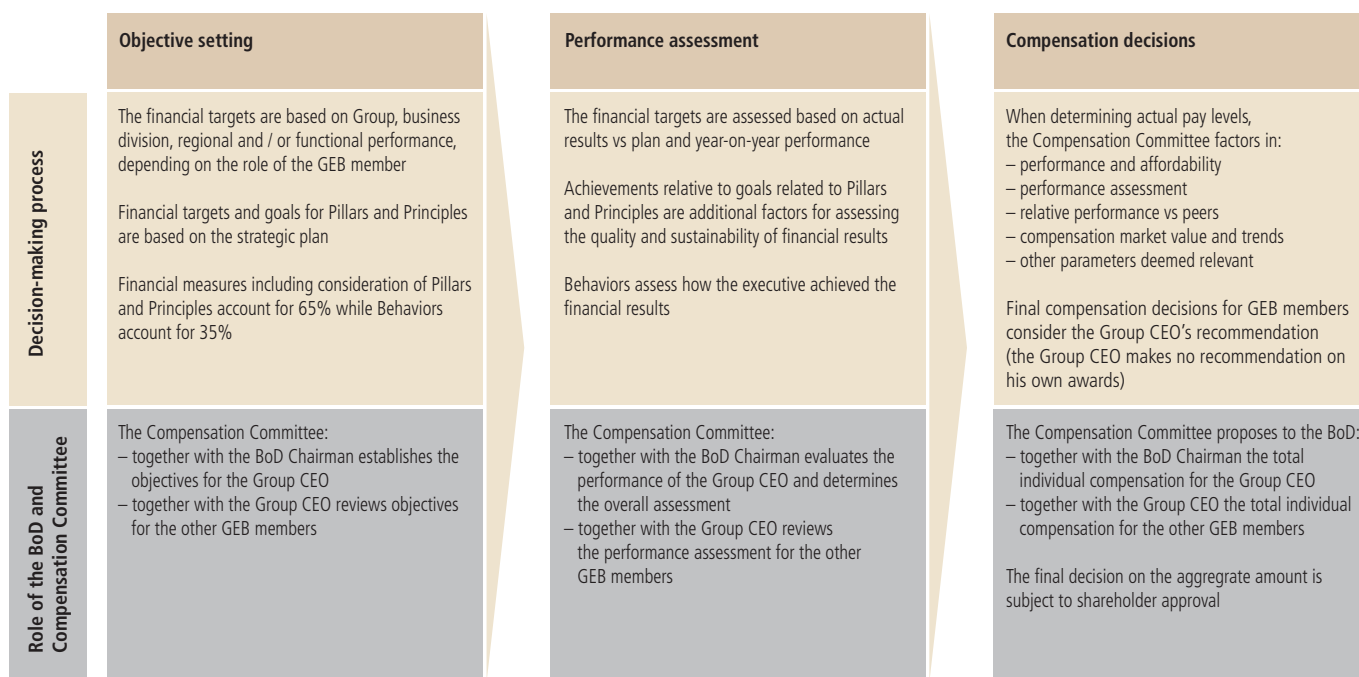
Objective setting

Performance assessment

Compensation decisions

Decision-making process

The financial targets are based on Group, business division, regional and / or functional performance, depending on the role of the GEB member

Financial targets and goals for Pillars and Principles are based on the strategic plan

Financial measures including consideration of Pillars and Principles account for 65% while Behaviors account for 35%

The financial targets are assessed based on actual results vs plan and year-on-year performance

Achievements relative to goals related to Pillars and Principles are additional factors for assessing the quality and sustainability of financial results

Behaviors assess how the executive achieved the financial results

When determining actual pay levels, the Compensation Committee factors in:
– performance and affordability
– performance assessment
– relative performance vs peers
– compensation market value and trends
– other parameters deemed relevant

Final compensation decisions for GEB members consider the Group CEO's recommendation (the Group CEO makes no recommendation on his own awards)

Role of the BoD and Compensation Committee

The Compensation Committee:
– together with the BoD Chairman establishes the objectives for the Group CEO
– together with the Group CEO reviews objectives for the other GEB members

The Compensation Committee:
– together with the BoD Chairman evaluates the performance of the Group CEO and determines the overall assessment
– together with the Group CEO reviews the performance assessment for the other GEB members

The Compensation Committee proposes to the BoD:
– together with the BoD Chairman the total individual compensation for the Group CEO
– together with the Group CEO the total individual compensation for the other GEB members

The final decision on the aggregate amount is subject to shareholder approval